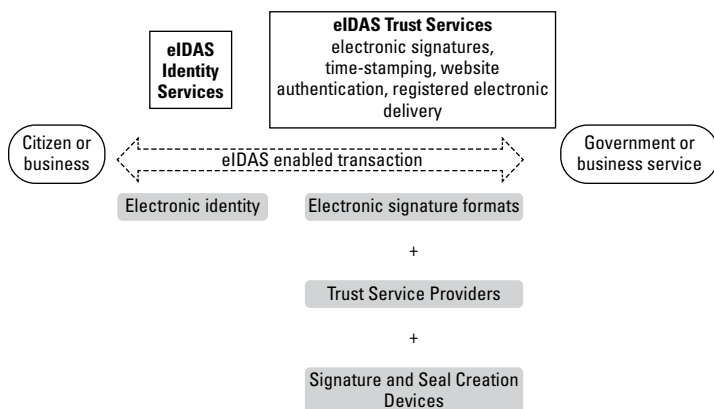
eIDAS Identity Services

eIDAS Trust Services
electronic signatures, time-stamping, website authentication, registered electronic delivery

Citizen or business

eIDAS enabled transaction

Government or business service

Electronic identity

Electronic signature formats

+

Trust Service Providers

+

Signature and Seal Creation Devices